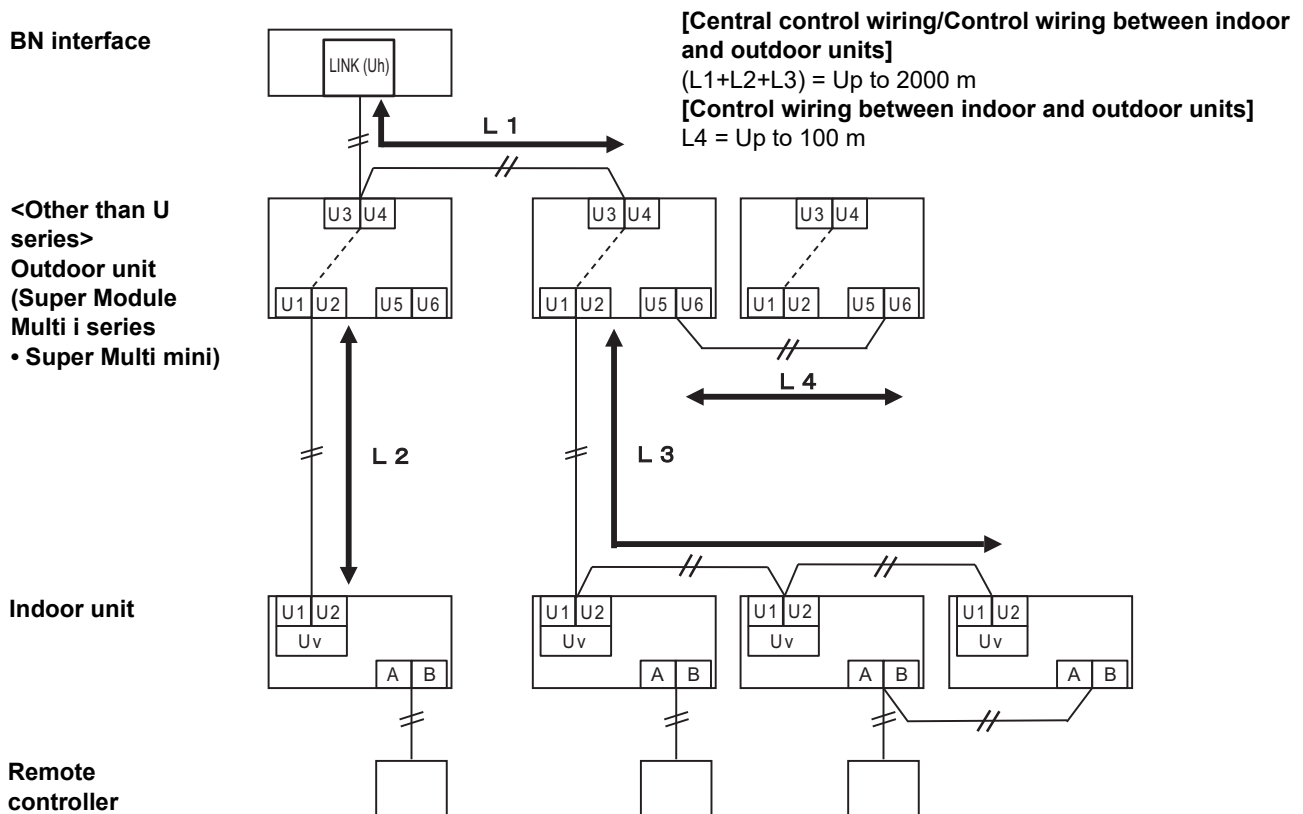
BN interface

LINK (Uh)

[Central control wiring/Control wiring between indoor and outdoor units]
(L1+L2+L3) = Up to 2000 m
[Control wiring between indoor and outdoor units]
L4 = Up to 100 m

L 1

<Other than U series>
Outdoor unit
(Super Module Multi i series
• Super Multi mini)

U3 U4
U1 U2 U5 U6

U3 U4
U1 U2 U5 U6

U3 U4
U1 U2 U5 U6

L 4

L 2

L 3

Indoor unit

U1 U2
Uv
A B

U1 U2
Uv
A B

U1 U2
Uv
A B

U1 U2
Uv
A B

Remote controller